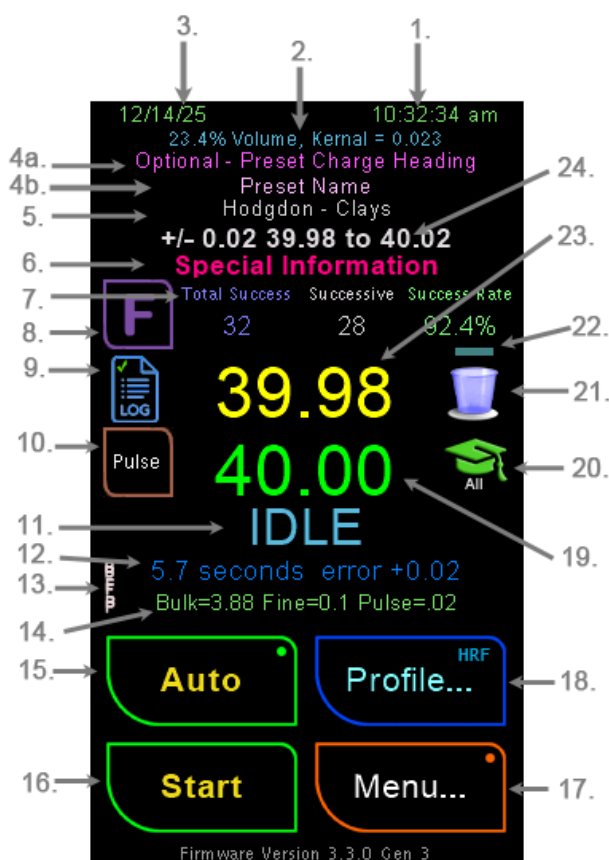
3.
2.
1.
12/14/25
10:32:34 am
23.4% Volume, Kernal = 0.023
4a.
Optional - Preset Charge Heading
4b.
Preset Name
24.
5.
Hodgdon - Clays
+/- 0.02 39.98 to 40.02
23.
6.
Special Information
7.
Total Success
Successive
Success Rate
8.
F
32
28
92.4%
22.
9.
LOG
39.98
21.
10.
Pulse
40.00
20.
All
11.
IDLE
19.
12.
5.7 seconds error +0.02
13.
BEEP
14.
Bulk=3.88 Fine=0.1 Pulse=.02
15.
Auto
HRF
Profile...
18.
16.
Start
Menu...
17.
Firmware Version 3.3.0 Gen 3